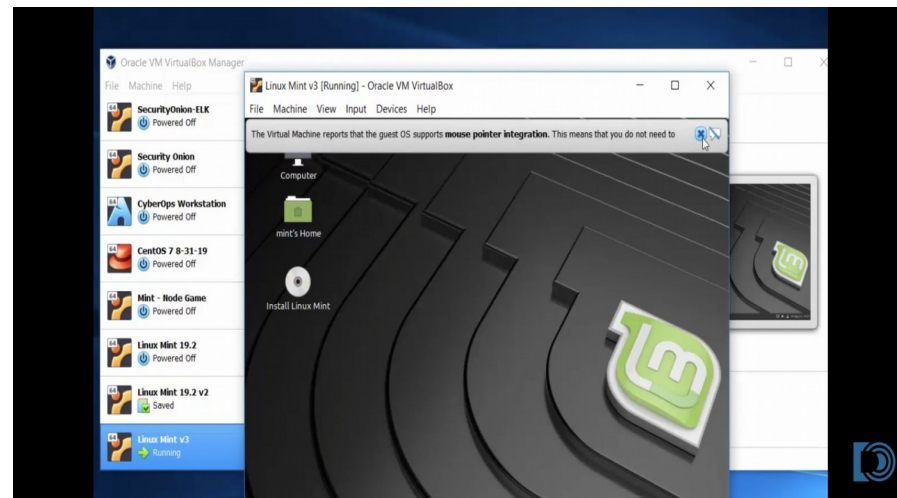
Oracle VM VirtualBox Manager

File Machine Help

SecurityOnion-ELK
Powered Off

Security Onion
Powered Off

CyberOps Workstation
Powered Off

CentOS 7 8-31-19
Powered Off

Mint - Node Game
Powered Off

Linux Mint 19.2
Powered Off

Linux Mint 19.2 v2
Saved

Linux Mint v3
Running

Linux Mint v3 [Running] - Oracle VM VirtualBox

File Machine View Input Devices Help

The Virtual Machine reports that the guest OS supports **mouse pointer integration.** This means that you do not need to

Computer

mint's Home

Install Linux Mint